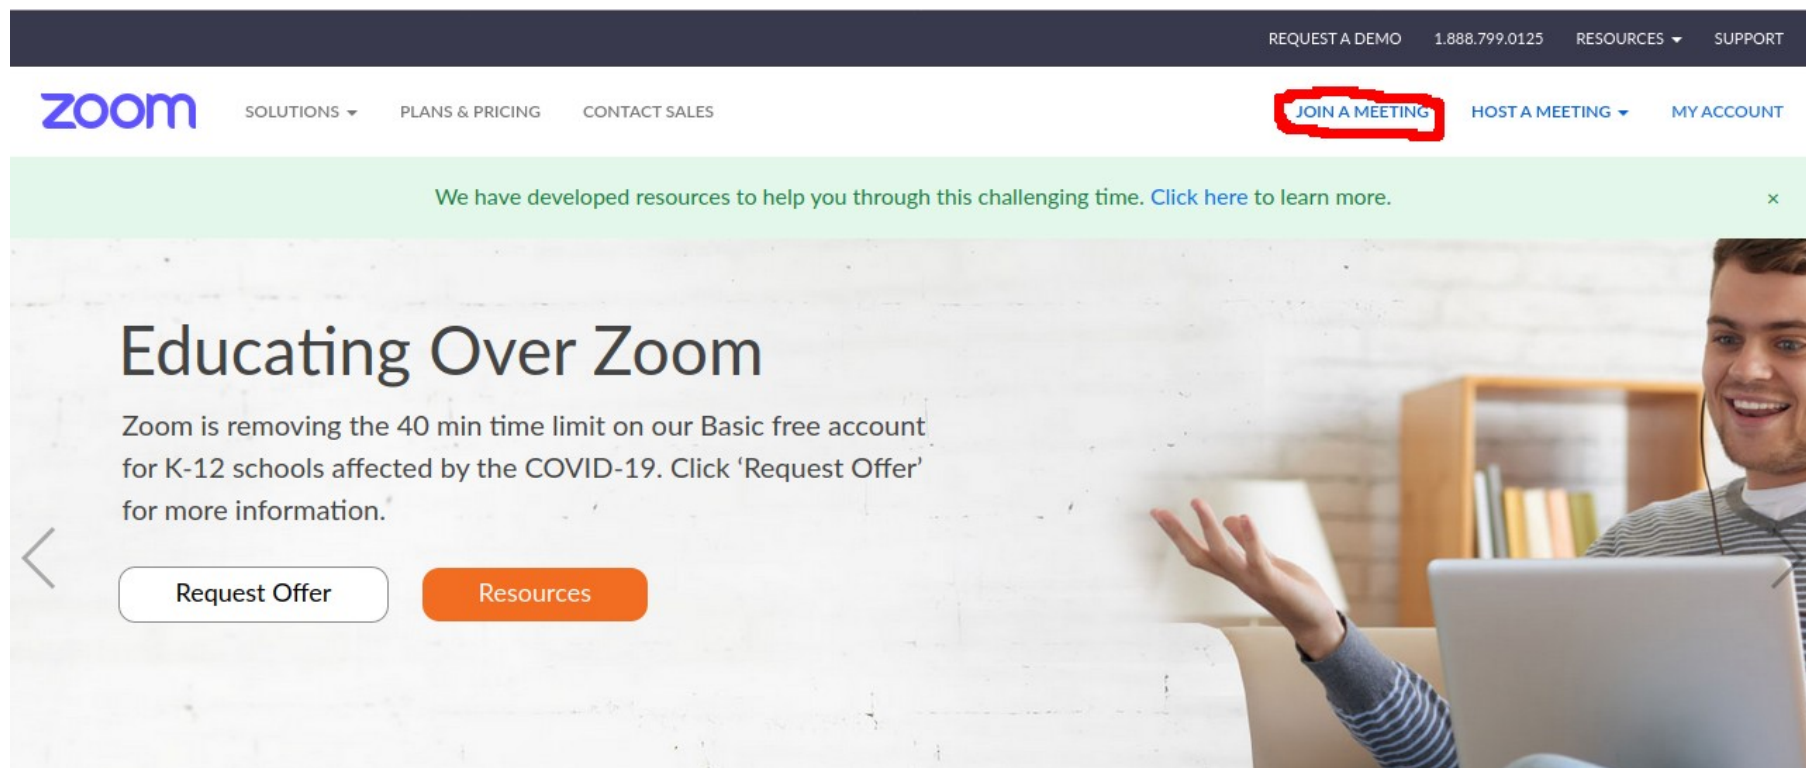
REQUEST A DEMO 1.888.799.0125 RESOURCES SUPPORT

zoom SOLUTIONS PLANS & PRICING CONTACT SALES JOIN A MEETING HOST A MEETING MY ACCOUNT

We have developed resources to help you through this challenging time. Click here to learn more. ×

Educating Over Zoom

Zoom is removing the 40 min time limit on our Basic free account for K-12 schools affected by the COVID-19. Click 'Request Offer' for more information.

Request Offer Resources